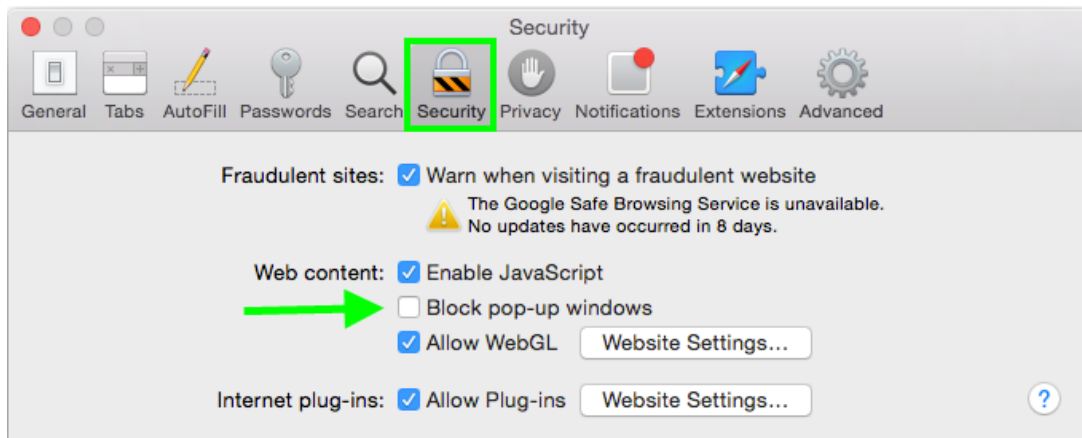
Security

General Tabs AutoFill Passwords Search Security Privacy Notifications Extensions Advanced

Fraudulent sites: Warn when visiting a fraudulent website

The Google Safe Browsing Service is unavailable.
No updates have occurred in 8 days.

Web content: Enable JavaScript

Block pop-up windows

Allow WebGL Website Settings...

Internet plug-ins: Allow Plug-ins Website Settings...

?